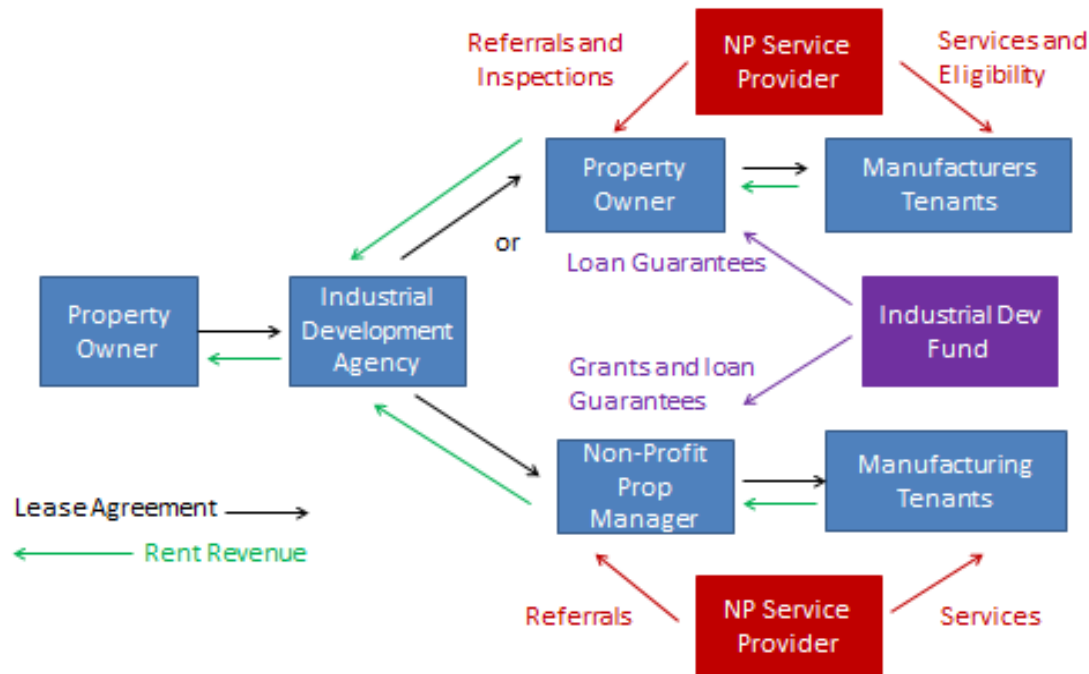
Referrals and Inspections

NP Service Provider

Services and Eligibility

Property Owner

Manufacturers Tenants

or

Loan Guarantees

Property Owner

Industrial Development Agency

Industrial Dev Fund

Grants and loan Guarantees

Non-Profit Prop Manager

Manufacturing Tenants

Lease Agreement

Rent Revenue

Referrals

NP Service Provider

Services